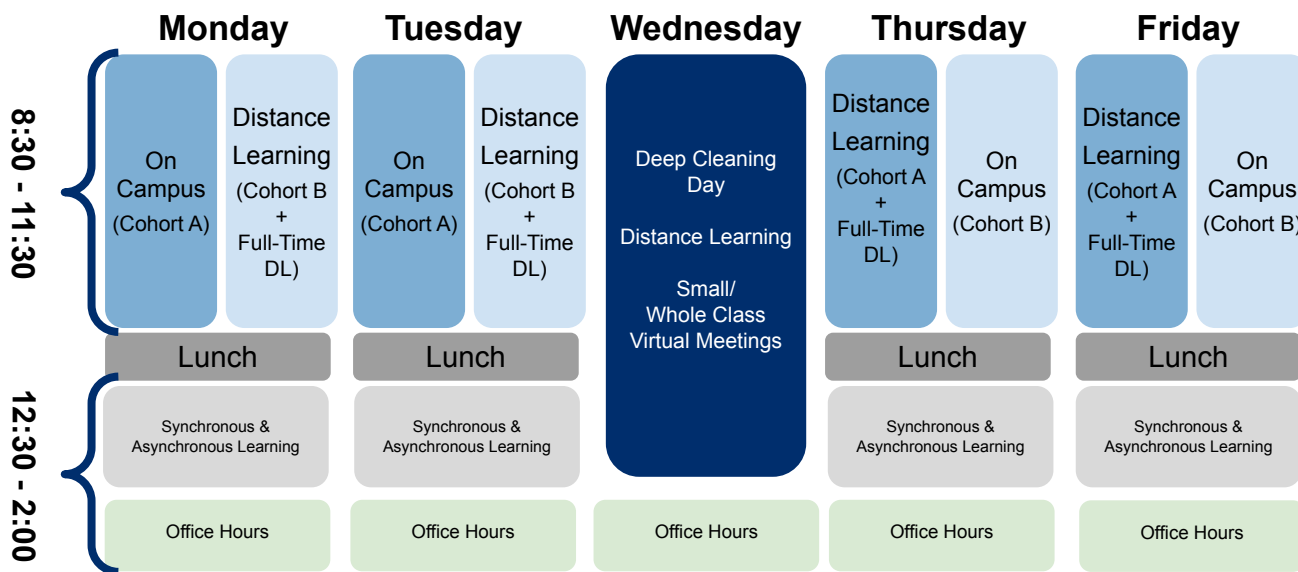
Monday Tuesday Wednesday Thursday Friday

8:30 - 11:30

On Campus (Cohort A)

Distance Learning (Cohort B + Full-Time DL)

On Campus (Cohort A)

Distance Learning (Cohort B + Full-Time DL)

Deep Cleaning Day

Distance Learning

Small/ Whole Class Virtual Meetings

Distance Learning (Cohort A + Full-Time DL)

On Campus (Cohort B)

Distance Learning (Cohort A + Full-Time DL)

On Campus (Cohort B)

Lunch

Lunch

Lunch

Lunch

12:30 - 2:00

Synchronous & Asynchronous Learning

Synchronous & Asynchronous Learning

Synchronous & Asynchronous Learning

Synchronous & Asynchronous Learning

Office Hours

Office Hours

Office Hours

Office Hours

Office Hours